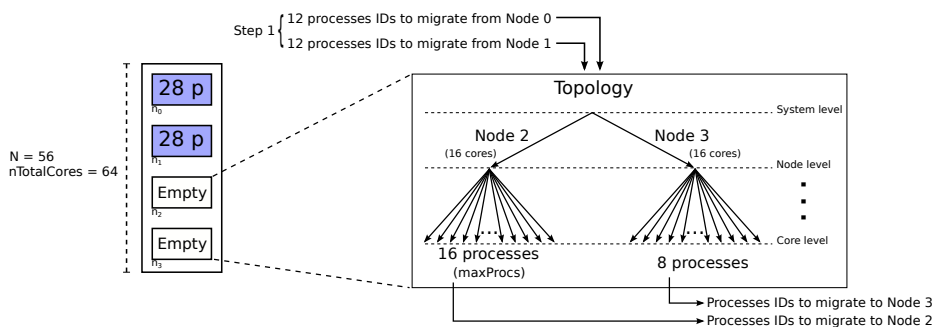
Step 1 { 12 processes IDs to migrate from Node 0
12 processes IDs to migrate from Node 1

N = 56
nTotalCores = 64

28 p
$h_0$
28 p
$h_1$
Empty
$h_2$
Empty
$h_3$

Topology
System level
Node 2
(16 cores)
Node 3
(16 cores)
Node level
Core level
16 processes
(maxProcs)
8 processes

Processes IDs to migrate to Node 3
Processes IDs to migrate to Node 2